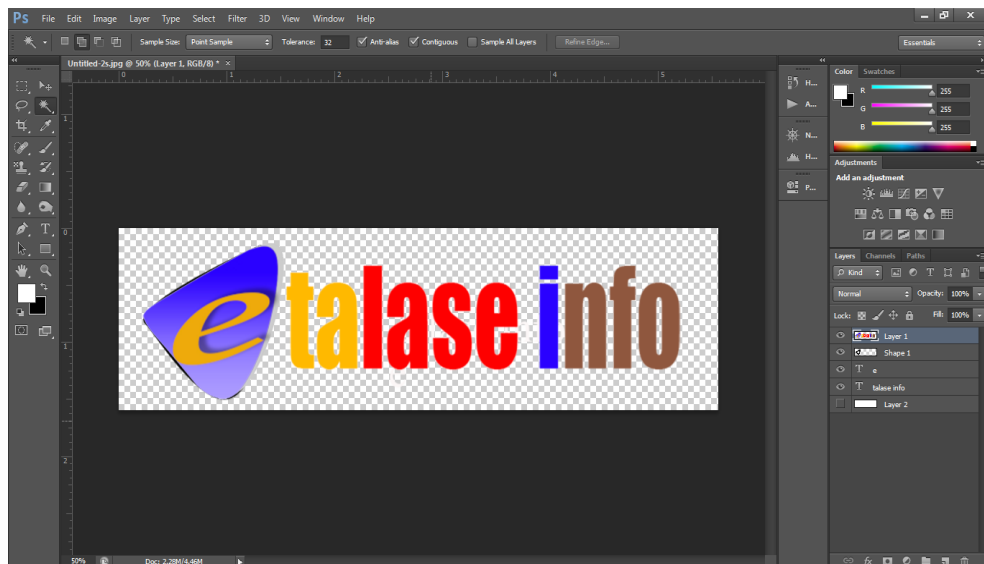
Ps File Edit Image Layer Type Select Filter 3D View Window Help

Sample Size: Point Sample Tolerance: 32 Anti-alias Contiguous Sample All Layers Refine Edge...

Essentials

Untitled-2s.jpg @ 50% (Layer 1, RGB/8) * ×

0 1 2 3 4 5

e talase info

H...
A...
N...
H...
P...

Color Swatches
R 255
G 255
B 255

Adjustments
Add an adjustment

Layers Channels Paths
Kind
Normal Opacity: 100%
Lock: Fill: 100%
Layer 1
Shape 1
e
talase info
Layer 2

50% Doc: 2.28M/4.46M